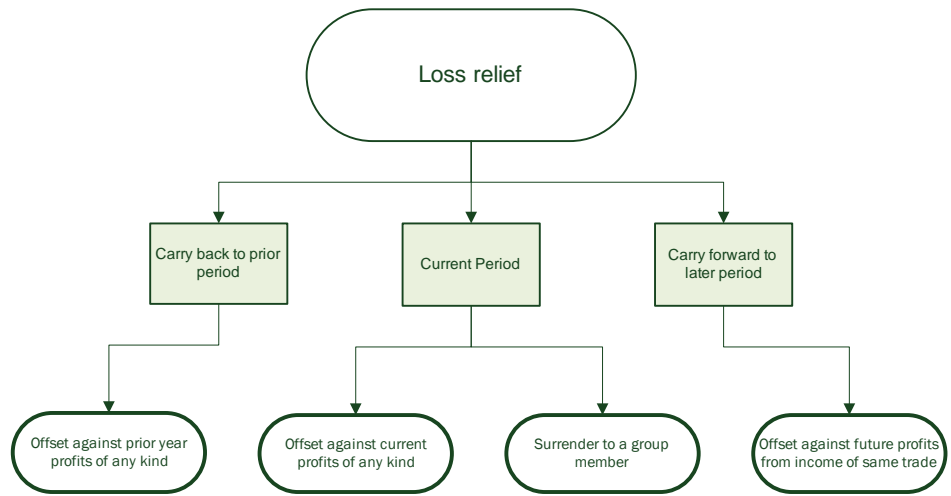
Loss relief

Carry back to prior period

Current Period

Carry forward to later period

Offset against prior year profits of any kind

Offset against current profits of any kind

Surrender to a group member

Offset against future profits from income of same trade